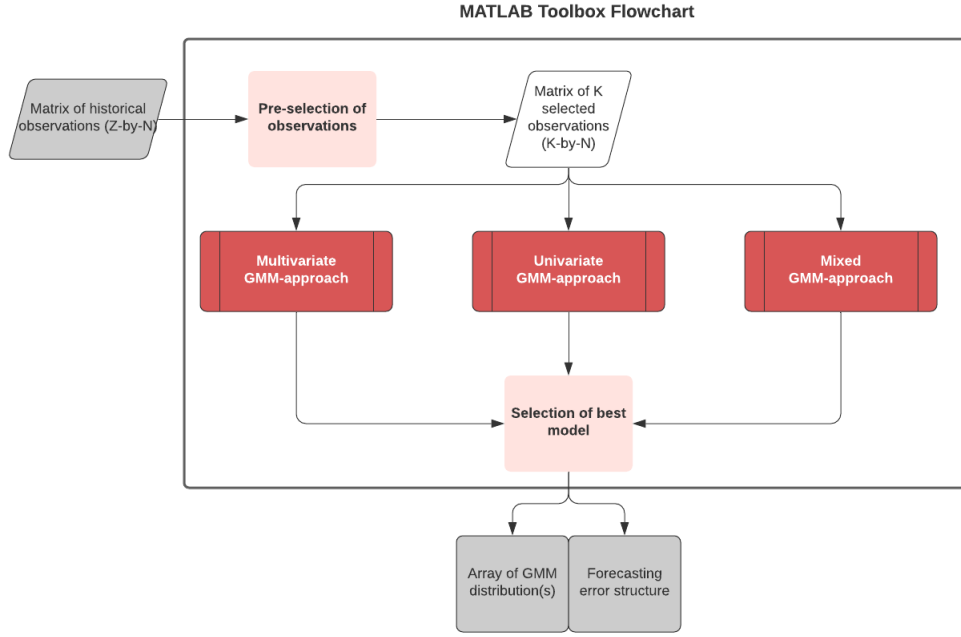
MATLAB Toolbox Flowchart

Matrix of historical observations (Z-by-N)

Pre-selection of observations

Matrix of K selected observations (K-by-N)

Multivariate GMM-approach

Univariate GMM-approach

Mixed GMM-approach

Selection of best model

Array of GMM distribution(s)

Forecasting error structure